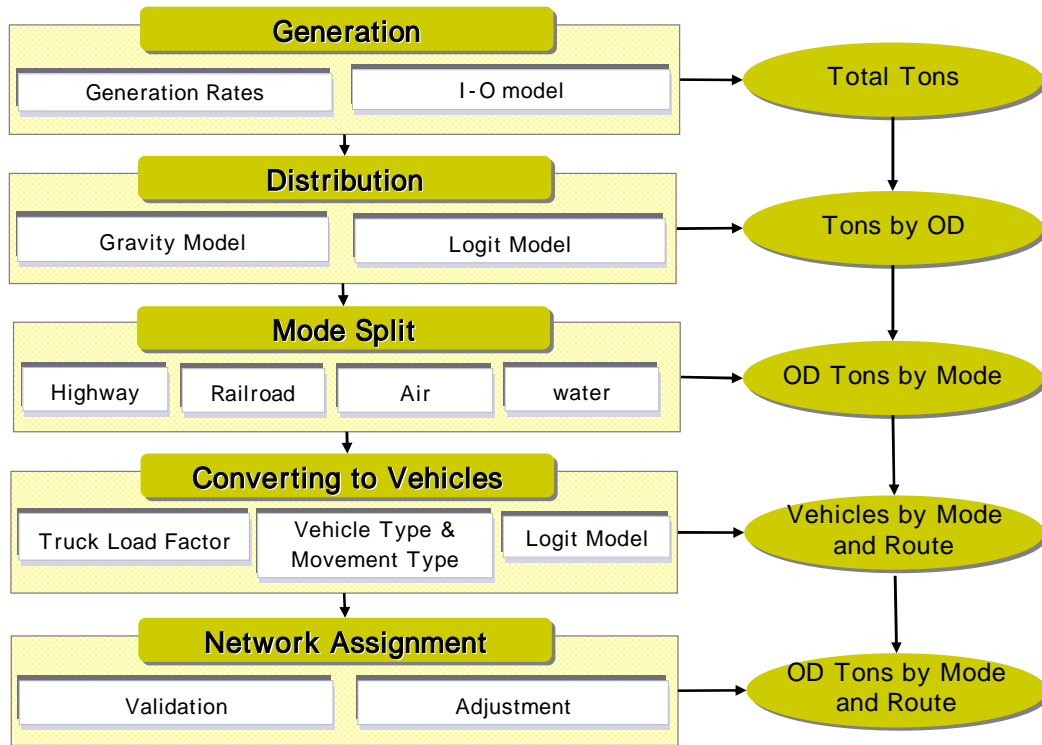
Generation

Generation Rates

I-O model

Total Tons

Distribution

Gravity Model

Logit Model

Tons by OD

Mode Split

Highway

Railroad

Air

water

OD Tons by Mode

Converting to Vehicles

Truck Load Factor

Vehicle Type & Movement Type

Logit Model

Vehicles by Mode and Route

Network Assignment

Validation

Adjustment

OD Tons by Mode and Route